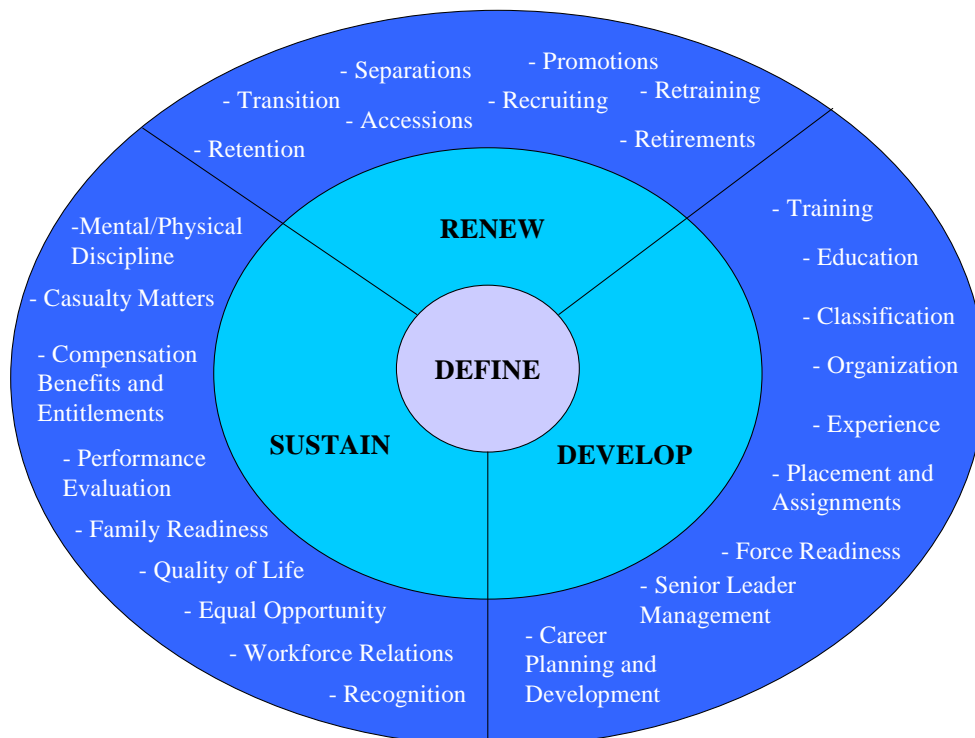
- Separations
- Promotions
- Transition
- Recruiting
- Retraining
- Accessions
- Retention
- Retirements

RENEW

DEFINE

SUSTAIN

DEVELOP

-Mental/Physical Discipline
- Casualty Matters
- Compensation Benefits and Entitlements
- Performance Evaluation
- Family Readiness
- Quality of Life
- Equal Opportunity
- Workforce Relations
- Recognition

- Training
- Education
- Classification
- Organization
- Experience
- Placement and Assignments
- Force Readiness
- Senior Leader Management
- Career Planning and Development